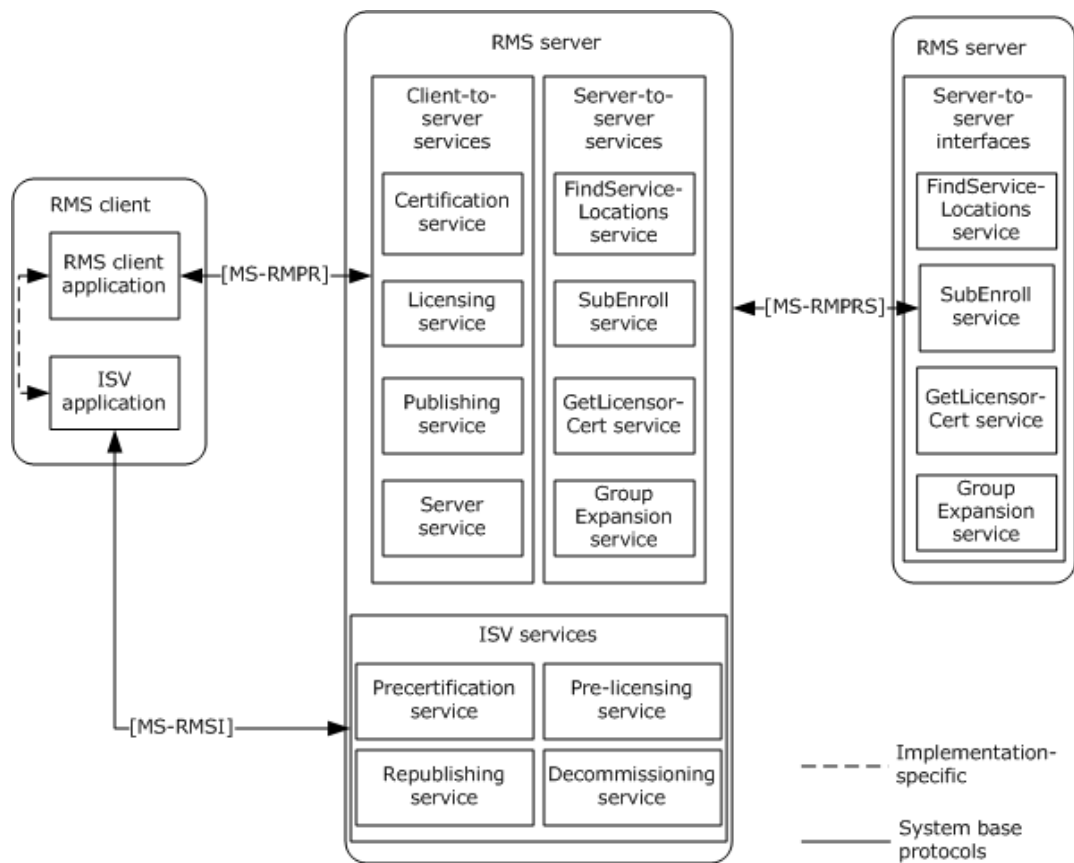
RMS client

RMS client application

ISV application

[MS-RMPR]

[MS-RMSI]

RMS server

Client-to-server services

Certification service

Licensing service

Publishing service

Server service

Server-to-server services

FindServiceLocations service

SubEnroll service

GetLicensorCert service

Group Expansion service

ISV services

Precertification service

Pre-licensing service

Republishing service

Decommissioning service

[MS-RMPRS]

RMS server

Server-to-server interfaces

FindServiceLocations service

SubEnroll service

GetLicensorCert service

Group Expansion service

Implementation-specific

System base protocols